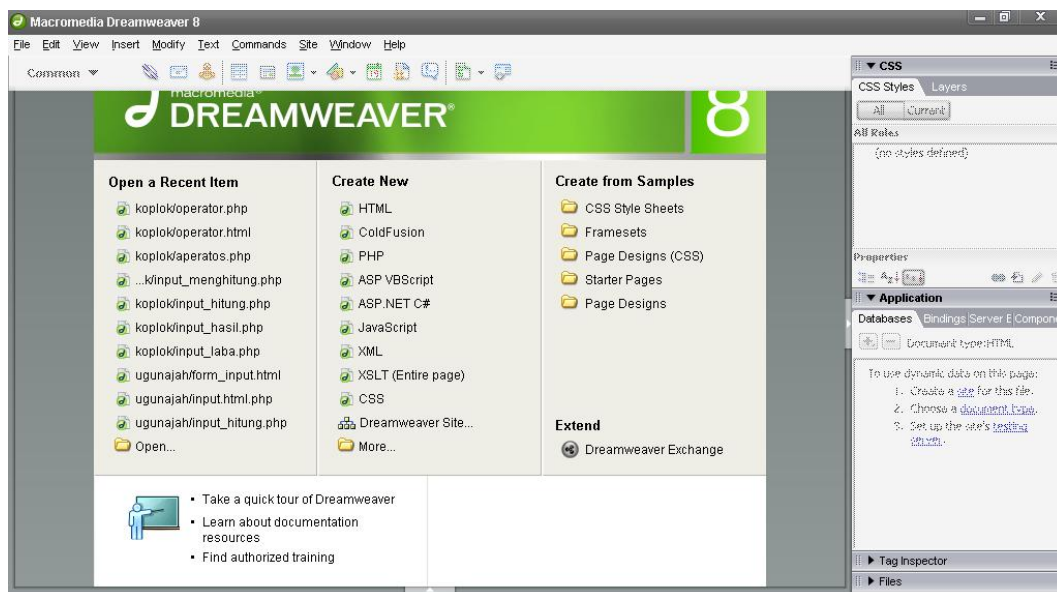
Macromedia Dreamweaver 8

File Edit View Insert Modify Text Commands Site Window Help

Common ▼

macromedia®
DREAMWEAVER®
8

Open a Recent Item
koplok/operator.php
koplok/operator.html
koplok/aperatos.php
...k/input_menghitung.php
koplok/input_hitung.php
koplok/input_hasil.php
koplok/input_laba.php
ugunajah/form_input.html
ugunajah/input.html.php
ugunajah/input_hitung.php
Open...

Create New
HTML
ColdFusion
PHP
ASP VBScript
ASP.NET C#
JavaScript
XML
XSLT (Entire page)
CSS
Dreamweaver Site...
More...

Create from Samples
CSS Style Sheets
Framesets
Page Designs (CSS)
Starter Pages
Page Designs

Extend
Dreamweaver Exchange

• Take a quick tour of Dreamweaver
• Learn about documentation resources
• Find authorized training

▼ CSS
CSS Styles Layers
All Current
All Rules
(no styles defined)

Properties

▼ Application
Databases Bindings Server E Compone
Document type:HTML
To use dynamic data on this page:
1. Create a site for this file.
2. Choose a document type.
3. Set up the site's testing server.

▶ Tag Inspector
▶ Files